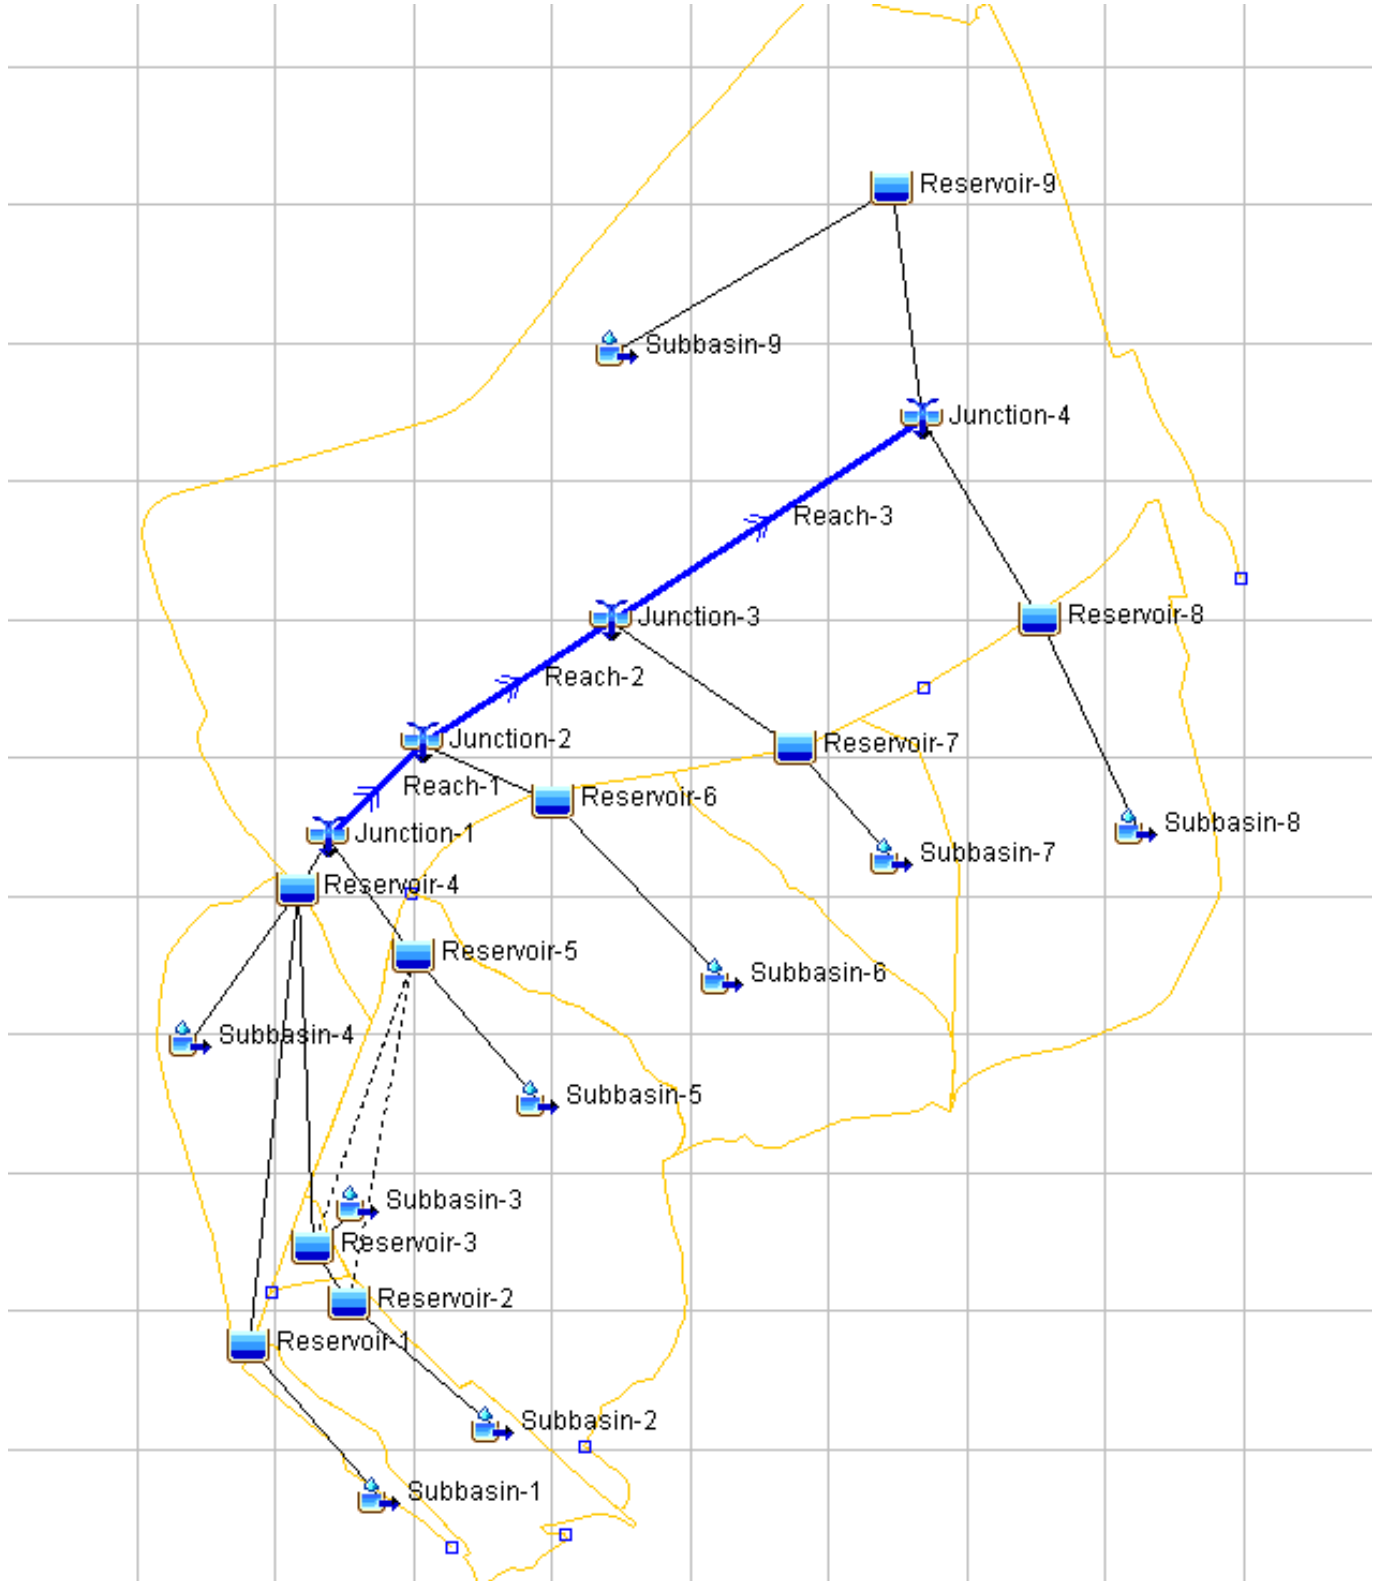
Reservoir-9

Subbasin-9

Junction-4

Reach-3

Junction-3

Reservoir-8

Reach-2

Junction-2

Reservoir-7

Reach-1

Reservoir-6

Junction-1

Subbasin-8

Subbasin-7

Reservoir-4

Reservoir-5

Subbasin-6

Subbasin-4

Subbasin-5

Subbasin-3

Reservoir-3

Reservoir-2

Reservoir-1

Subbasin-2

Subbasin-1